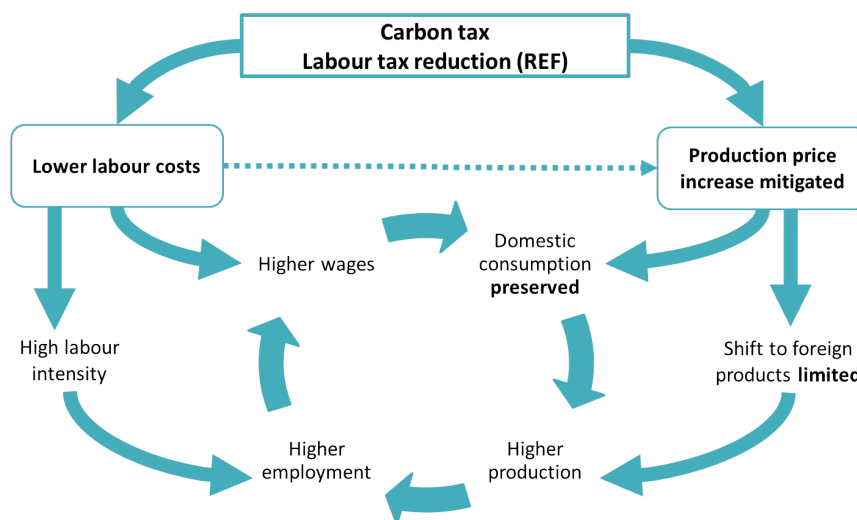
Carbon tax
Labour tax reduction (REF)

Lower labour costs

Production price increase mitigated

Higher wages

Domestic consumption **preserved**

High labour intensity

Shift to foreign products **limite**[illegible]

Higher employment

Higher production